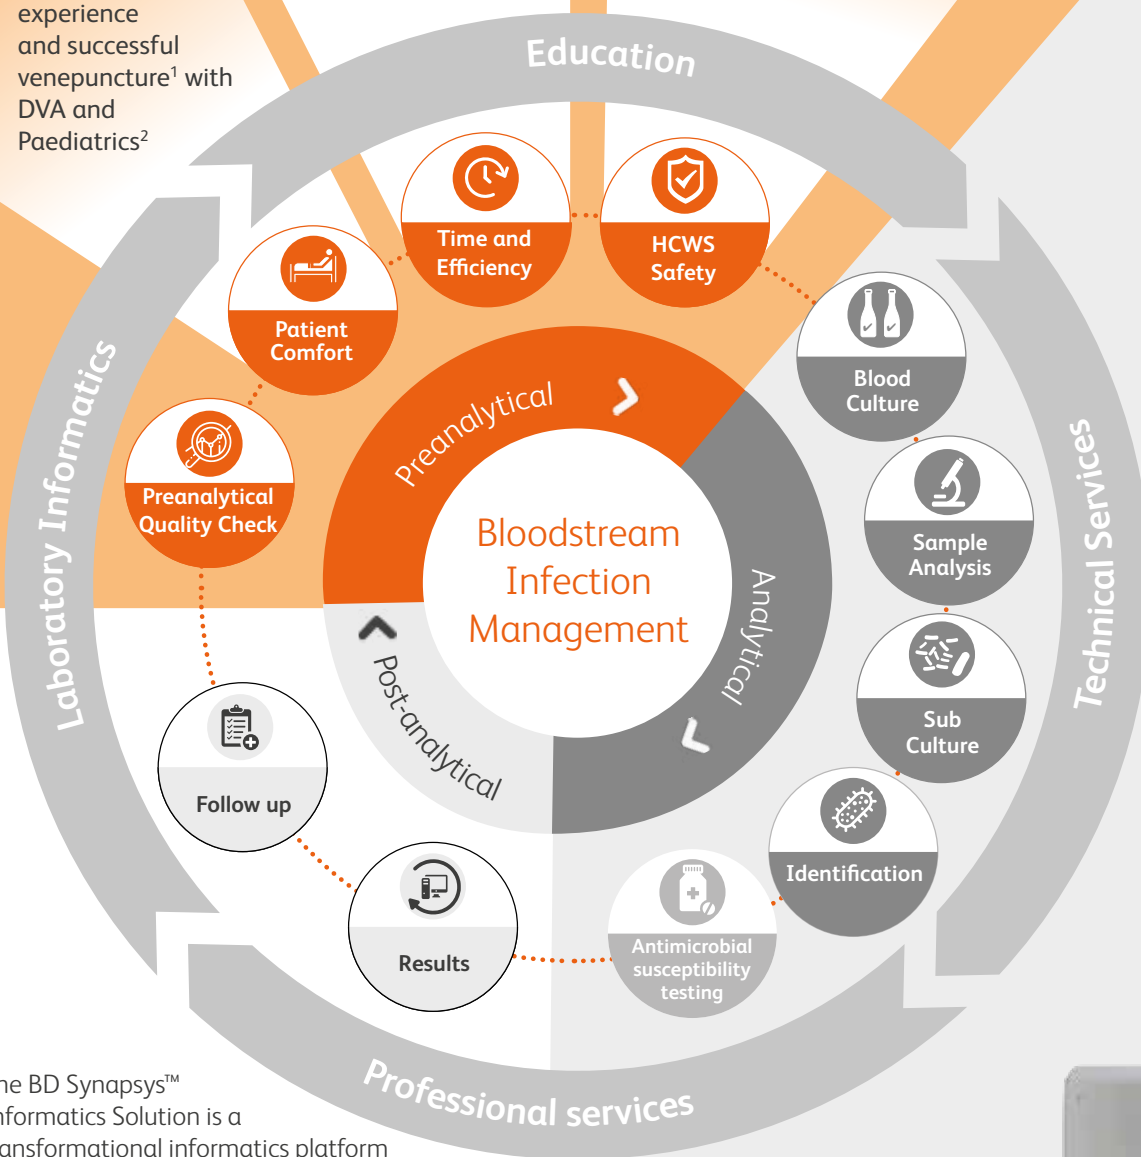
experience and successful venepuncture$^1$ with DVA and Paediatrics$^2$

Education

Laboratory Informatics

Technical Services

Professional services

Time and Efficiency

HCWS Safety

Patient Comfort

Preanalytical Quality Check

Blood Culture

Sample Analysis

Sub Culture

Identification

Antimicrobial susceptibility testing

Results

Follow up

Preanalytical

Analytical

Post-analytical

Bloodstream Infection Management

he BD Synapsys™ nformatics Solution is a ansformational informatics platform